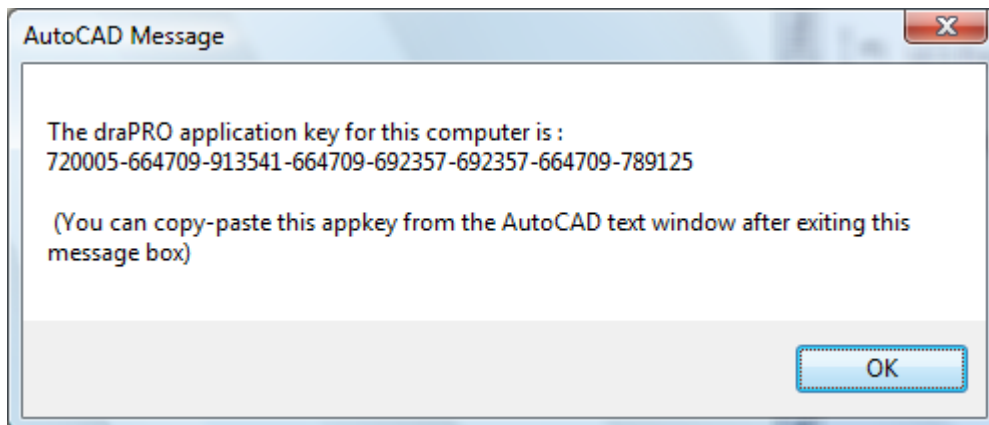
AutoCAD Message

The draPRO application key for this computer is :
720005-664709-913541-664709-692357-692357-664709-789125

(You can copy-paste this appkey from the AutoCAD text window after exiting this message box)

OK